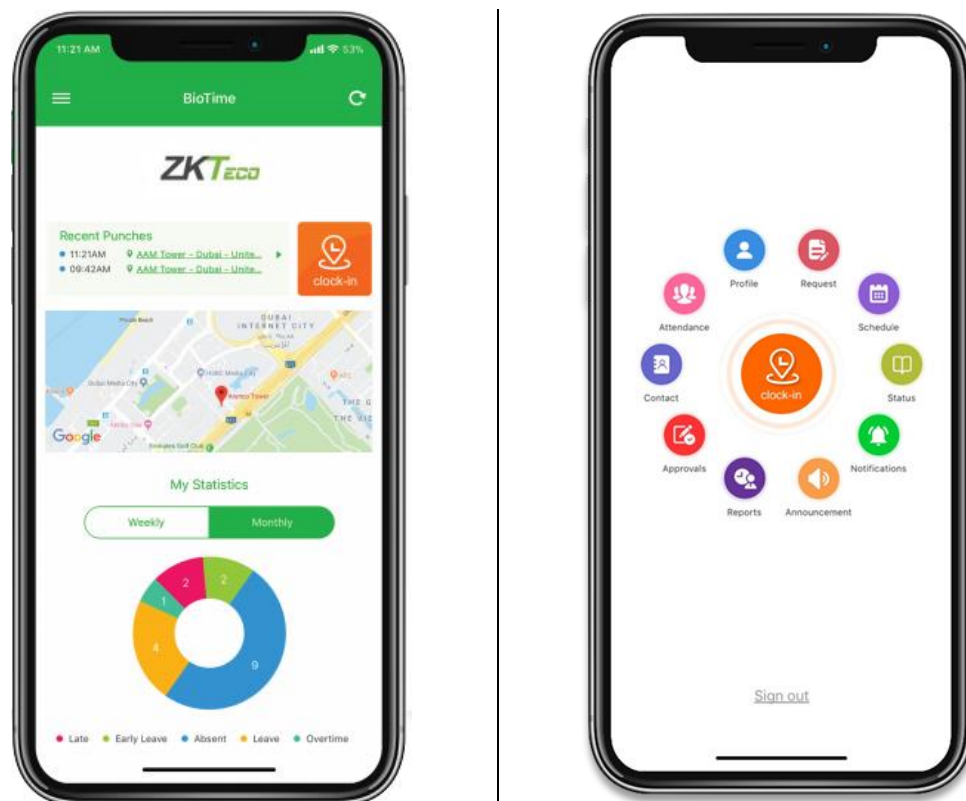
11:21 AM

53%

BioTime

ZKTeco

Recent Punches

11:21AM AAM Tower - Dubai - Unite...

09:42AM AAM Tower - Dubai - Unite...

clock-in

DUBAI INTERNET CITY

Dubai Media City

Google

My Statistics

Weekly

Monthly

2

2

1

4

9

Late

Early Leave

Absent

Leave

Overtime

Profile

Request

Attendance

Schedule

Contact

clock-in

Status

Approvals

Notifications

Reports

Announcement

Sign out